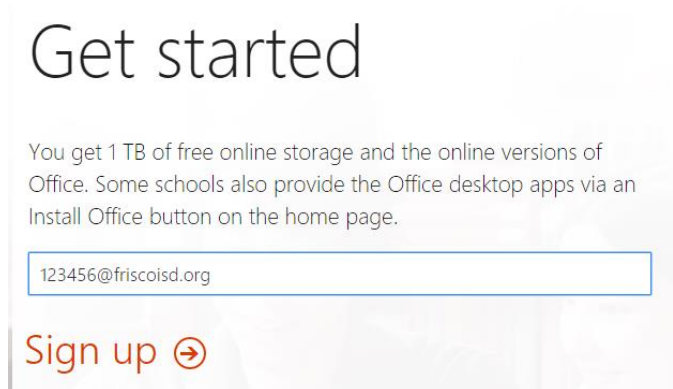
Get started

You get 1 TB of free online storage and the online versions of Office. Some schools also provide the Office desktop apps via an Install Office button on the home page.

123456@friscoisd.org

Sign up ➔